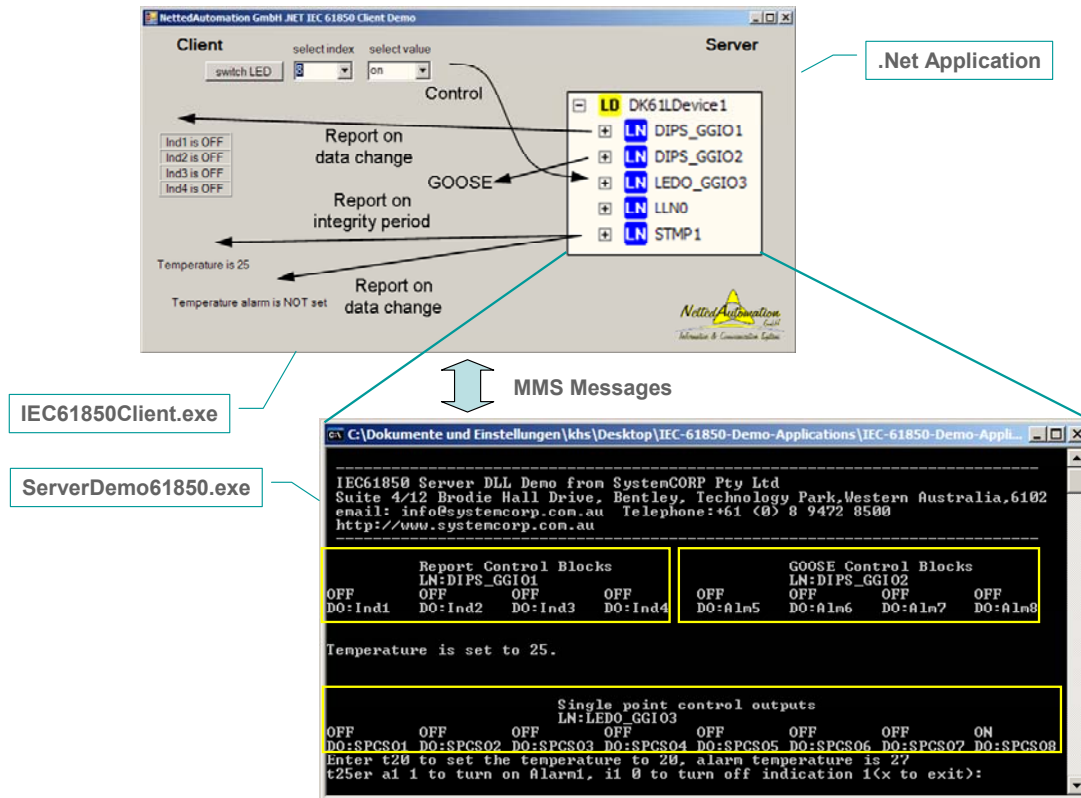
NettedAutomation GmbH .NET IEC 61850 Client Demo

Client

select index

select value

switch LED

8

on

Server

.Net Application

Control

LD DK61LDevice1

LN DIPS_GGIO1

LN DIPS_GGIO2

LN LEDO_GGIO3

LN LLN0

LN STMP1

Report on data change

Ind1 is OFF
Ind2 is OFF
Ind3 is OFF
Ind4 is OFF

GOOSE

Report on integrity period

Temperature is 25

Report on data change

Temperature alarm is NOT set

NettedAutomation GmbH
Information & Communication Systems

MMS Messages

IEC61850Client.exe

ServerDemo61850.exe

C:\Dokumente und Einstellungen\khs\Desktop\IEC-61850-Demo-Applications\IEC-61850-Demo-Appli...

IEC61850 Server DLL Demo from SystemCORP Pty Ltd
Suite 4/12 Brodie Hall Drive, Bentley, Technology Park,Western Australia,6102
email: info@systemcorp.com.au Telephone:+61 (0) 8 9472 8500
http://www.systemcorp.com.au

Report Control Blocks
LN:DIPS_GGIO1
OFF OFF OFF OFF
DO:Ind1 DO:Ind2 DO:Ind3 DO:Ind4

GOOSE Control Blocks
LN:DIPS_GGIO2
OFF OFF OFF OFF
DO:Alm5 DO:Alm6 DO:Alm7 DO:Alm8

Temperature is set to 25.

Single point control outputs
LN:LEDO_GGIO3
OFF OFF OFF OFF OFF OFF OFF ON
DO:SPCSO1 DO:SPCSO2 DO:SPCSO3 DO:SPCSO4 DO:SPCSO5 DO:SPCSO6 DO:SPCSO7 DO:SPCSO8
Enter t20 to set the temperature to 20, alarm temperature is 27
t25er a1 1 to turn on Alarm1, i1 0 to turn off indication 1(x to exit):